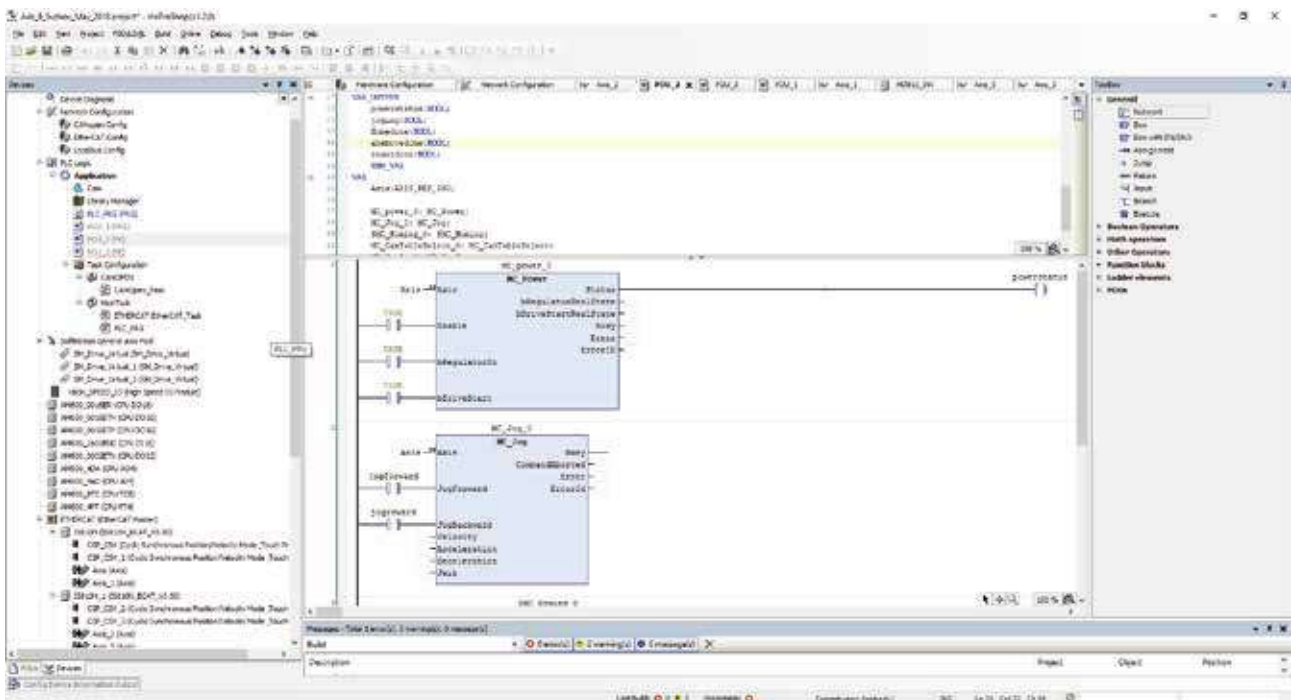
Devices

Device (Diagnostic)
Network Configuration
EtherCAT Config
Application
Library Manager
PLC_PRG (PRG)
Task Configuration
EtherCAT_Task
PLC_PRG

Toolbox
General
Network
Box
Box with EN/ENO
Assignment
Jump
Return
Input
Branch
Execute
Boolean Operators
Math operators
Other Operators
Function blocks
Ladder elements
POUs

VAR_INPUT
powerstatus:BOOL;
jogfwd:BOOL;
Enable:BOOL;
VAR
Axis:AXIS_REF_SM3;

MC_power_0: MC_Power;
MC_Jog_0: MC_Jog;

MC_power_0
MC_Power
Axis
Axis
Status
bRegulatorRealState
bDriveStartRealState
Busy
Error
ErrorID
TRUE
Enable
TRUE
bRegulatorOn
TRUE
bDriveStart
powerstatus

MC_Jog_0
MC_Jog
Axis
Axis
Busy
CommandAborted
Error
ErrorID
jogforward
JogForward
jogreward
JogBackward
Velocity
Acceleration
Deceleration
Jerk

100 %

Messages - Total 0 error(s), 0 warning(s), 0 message(s)
Build
0 Error(s)
0 Warning(s)
0 Message(s)
Description
Project
Object
Position

POUs
Devices